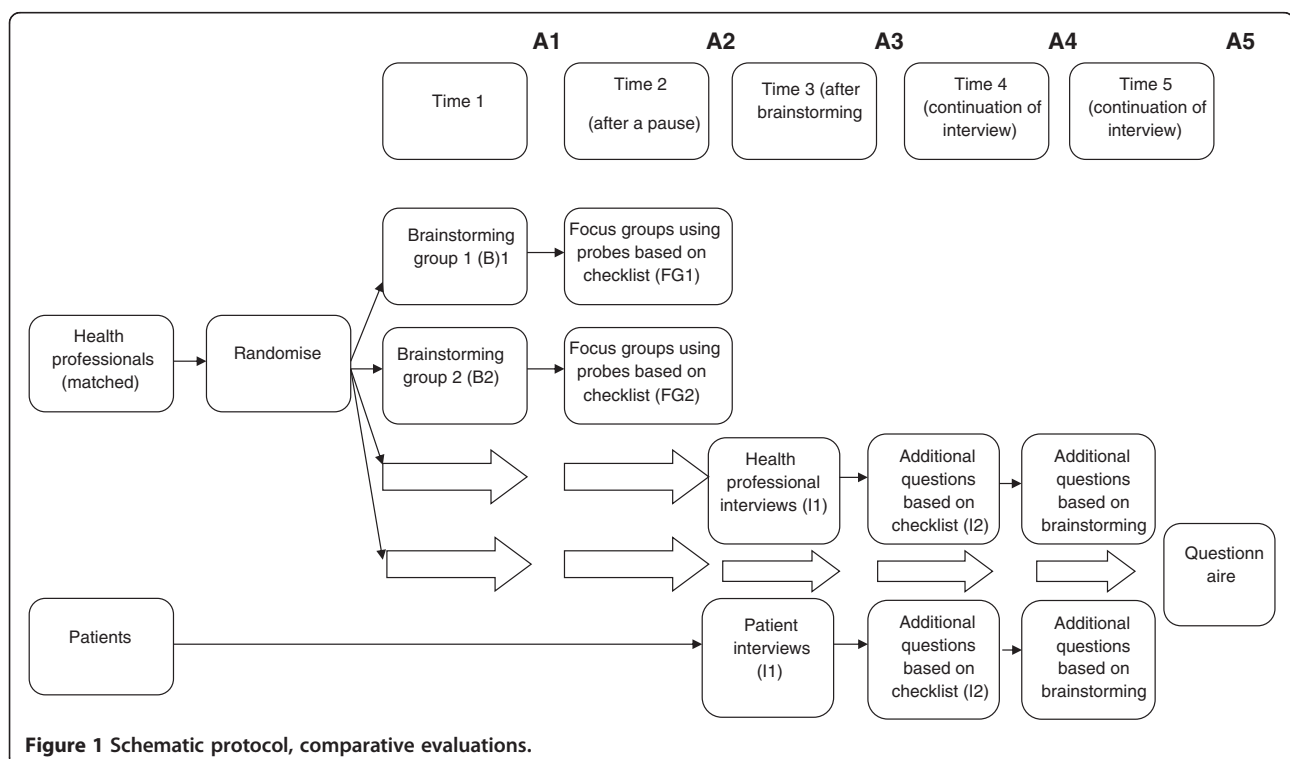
A1 A2 A3 A4 A5

Time 1

Time 2 (after a pause)

Time 3 (after brainstorming

Time 4 (continuation of interview)

Time 5 (continuation of interview)

Brainstorming group 1 (B)1

Focus groups using probes based on checklist (FG1)

Health professionals (matched)

Randomise

Brainstorming group 2 (B2)

Focus groups using probes based on checklist (FG2)

Health professional interviews (I1)

Additional questions based on checklist (I2)

Additional questions based on brainstorming

Questionn aire

Patients

Patient interviews (I1)

Additional questions based on checklist (I2)

Additional questions based on brainstorming

Figure 1 Schematic protocol, comparative evaluations.